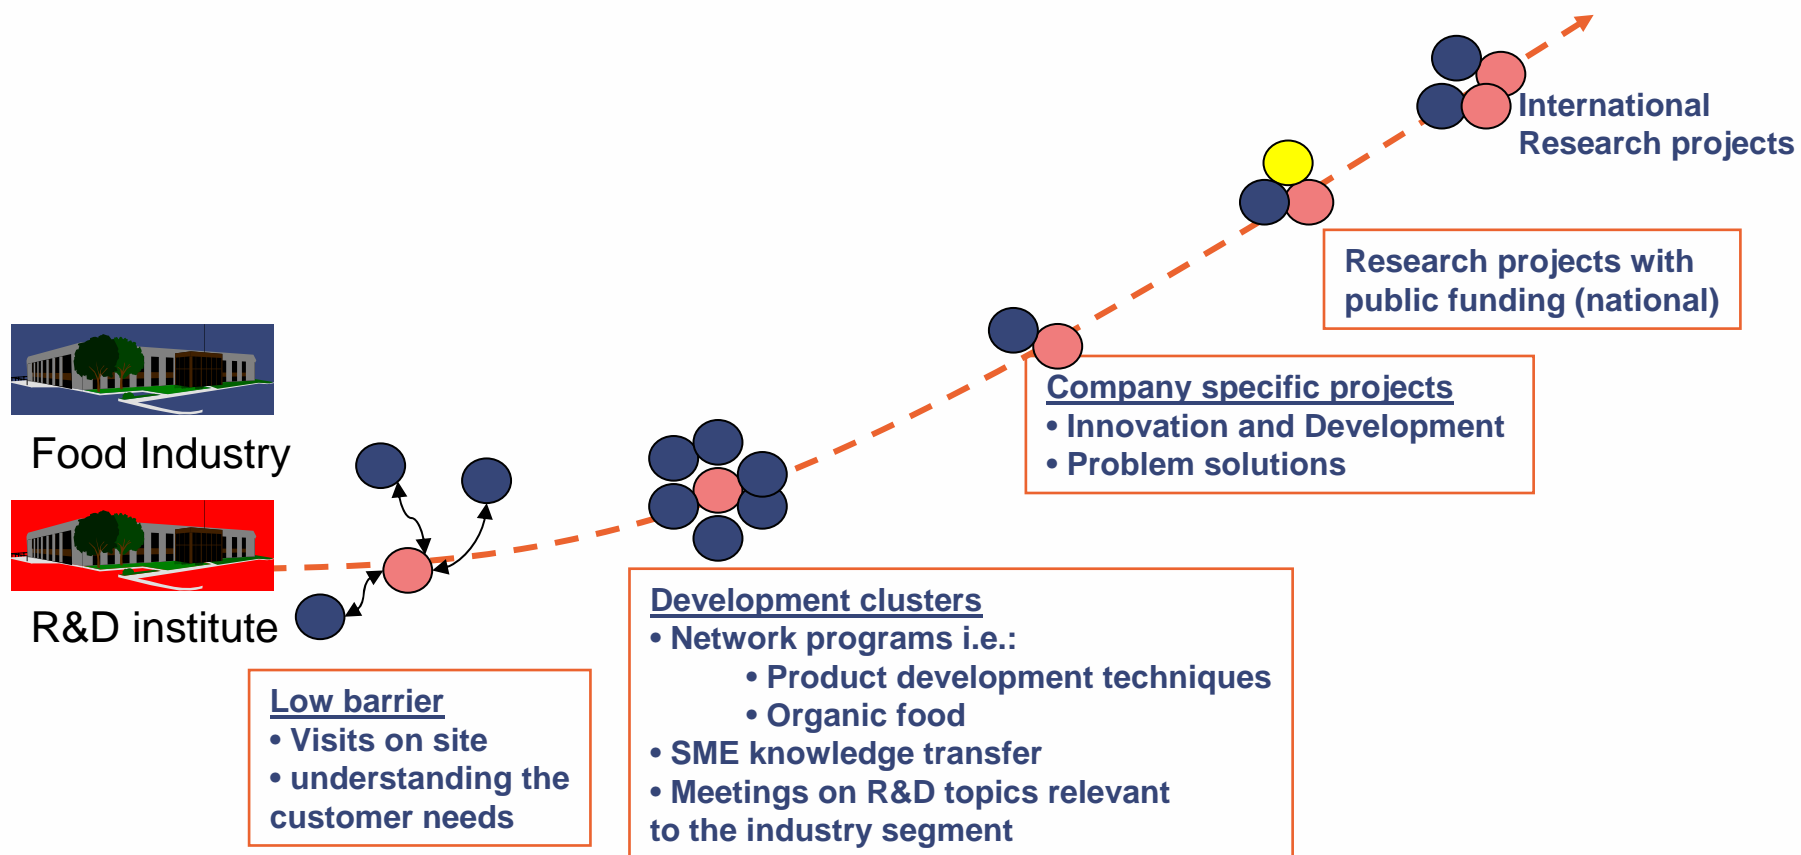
International Research projects

Research projects with public funding (national)

Company specific projects
• Innovation and Development
• Problem solutions

Food Industry

R&D institute

Development clusters
• Network programs i.e.:
• Product development techniques
• Organic food
• SME knowledge transfer
• Meetings on R&D topics relevant to the industry segment

Low barrier
• Visits on site
• understanding the customer needs